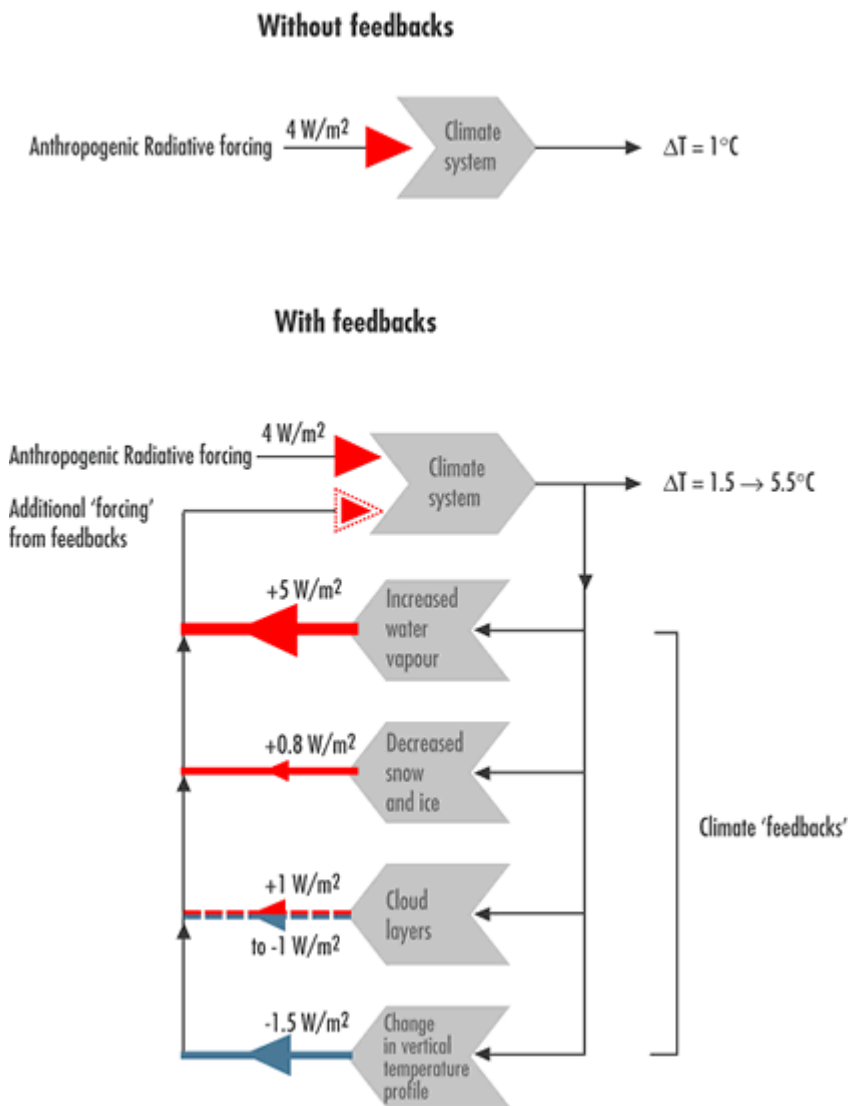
Without feedbacks

Anthropogenic Radiative forcing

4 W/m$^2$

Climate system

$\Delta T = 1°C$

With feedbacks

Anthropogenic Radiative forcing

4 W/m$^2$

Climate system

$\Delta T = 1.5 \rightarrow 5.5°C$

Additional 'forcing' from feedbacks

+5 W/m$^2$

Increased water vapour

+0.8 W/m$^2$

Decreased snow and ice

Climate 'feedbacks'

+1 W/m$^2$

to -1 W/m$^2$

Cloud layers

-1.5 W/m$^2$

Change in vertical temperature profile